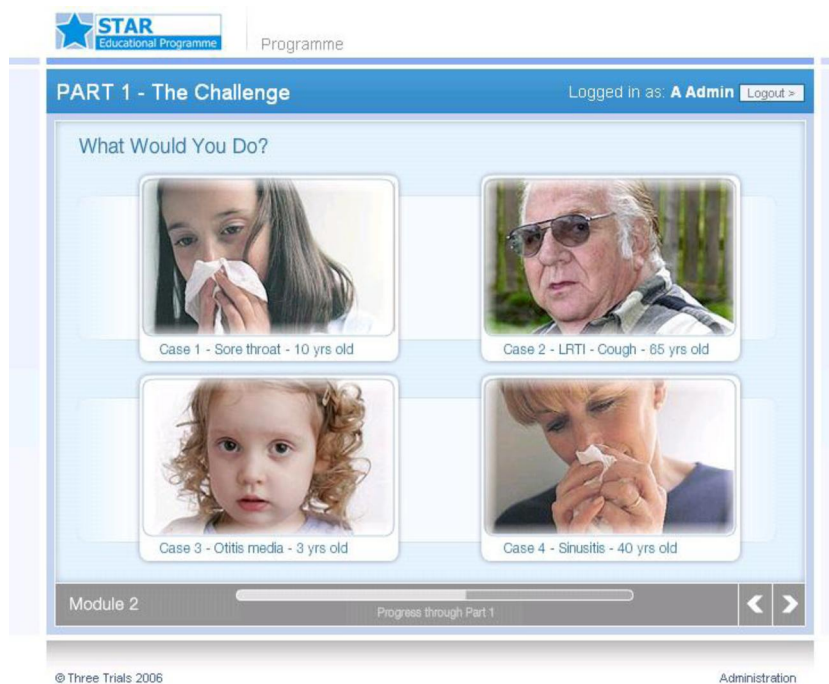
STAR
Educational Programme

Programme

PART 1 - The Challenge

Logged in as: A Admin Logout >

What Would You Do?

Case 1 - Sore throat - 10 yrs old

Case 2 - LRTI - Cough - 65 yrs old

Case 3 - Otitis media - 3 yrs old

Case 4 - Sinusitis - 40 yrs old

Module 2

Progress through Part 1

© Three Trials 2006

Administration